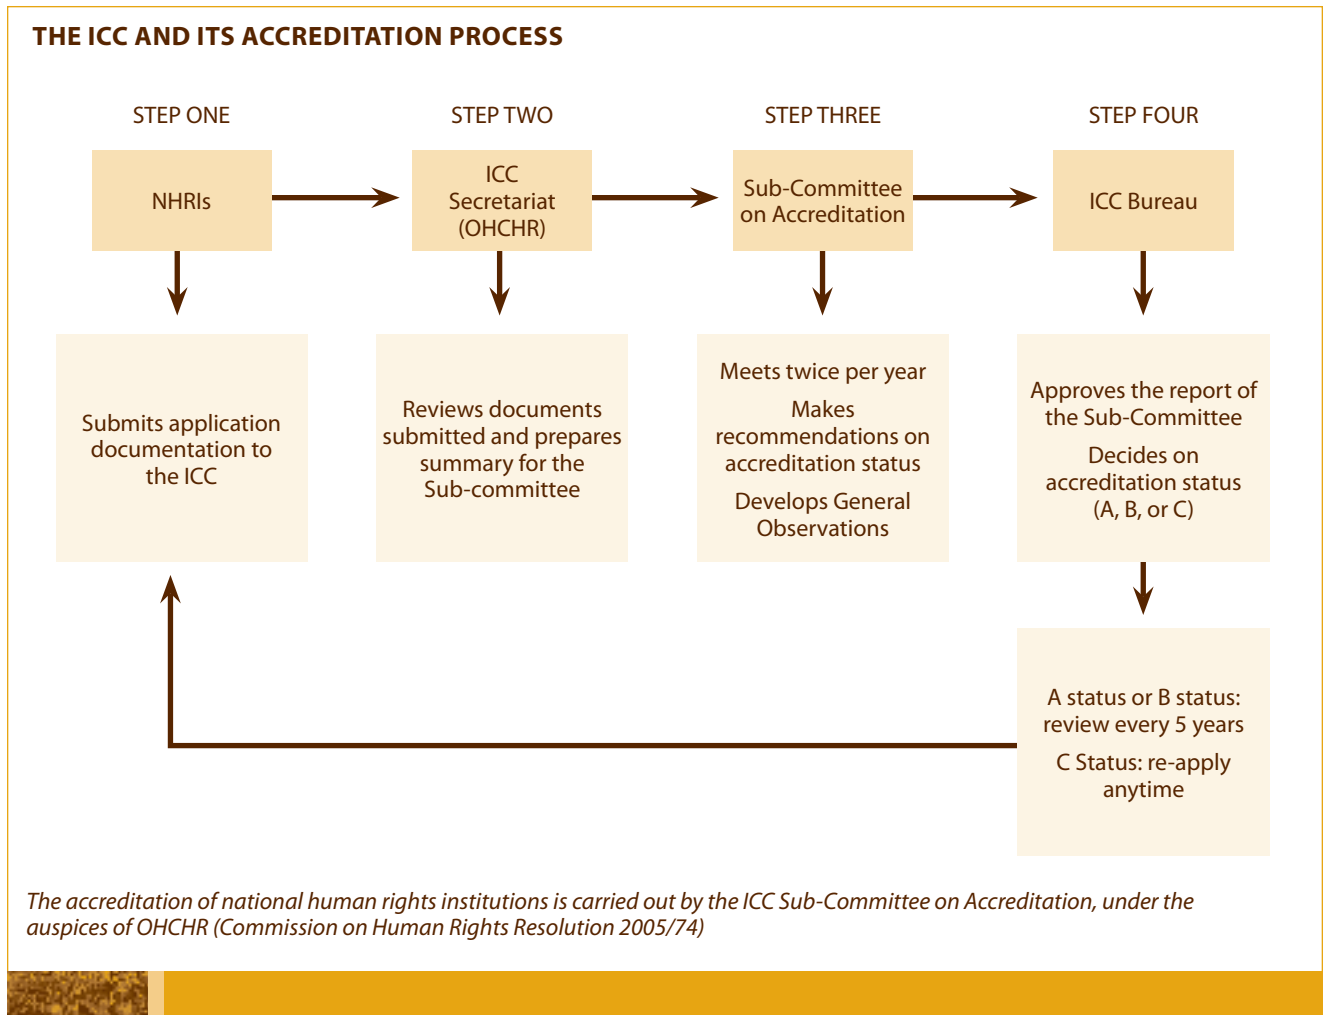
THE ICC AND ITS ACCREDITATION PROCESS

STEP ONE

NHRIs

Submits application documentation to the ICC

STEP TWO

ICC Secretariat (OHCHR)

Reviews documents submitted and prepares summary for the Sub-committee

STEP THREE

Sub-Committee on Accreditation

Meets twice per year

Makes recommendations on accreditation status

Develops General Observations

STEP FOUR

ICC Bureau

Approves the report of the Sub-Committee

Decides on accreditation status (A, B, or C)

A status or B status: review every 5 years

C Status: re-apply anytime

*The accreditation of national human rights institutions is carried out by the ICC Sub-Committee on Accreditation, under the auspices of OHCHR (Commission on Human Rights Resolution 2005/74)*